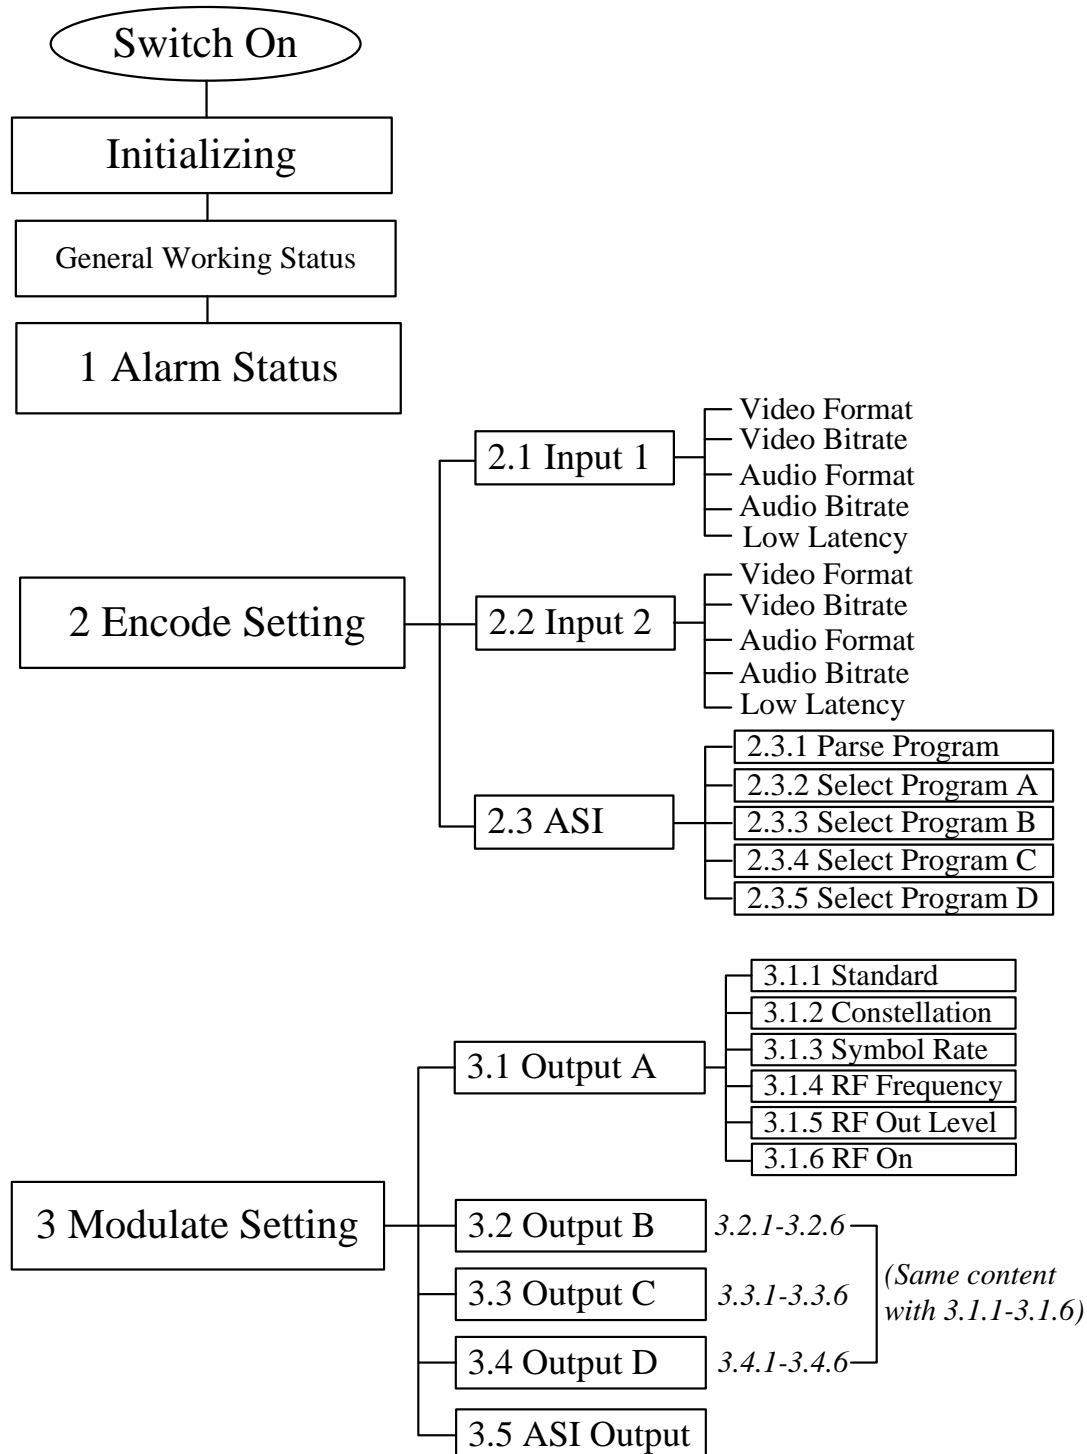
Switch On

Initializing

General Working Status

1 Alarm Status

2 Encode Setting

2.1 Input 1

Video Format
Video Bitrate
Audio Format
Audio Bitrate
Low Latency

2.2 Input 2

Video Format
Video Bitrate
Audio Format
Audio Bitrate
Low Latency

2.3 ASI

2.3.1 Parse Program
2.3.2 Select Program A
2.3.3 Select Program B
2.3.4 Select Program C
2.3.5 Select Program D

3 Modulate Setting

3.1 Output A

3.1.1 Standard
3.1.2 Constellation
3.1.3 Symbol Rate
3.1.4 RF Frequency
3.1.5 RF Out Level
3.1.6 RF On

3.2 Output B
3.2.1-3.2.6

3.3 Output C
3.3.1-3.3.6

3.4 Output D
3.4.1-3.4.6

(Same content with 3.1.1-3.1.6)

3.5 ASI Output